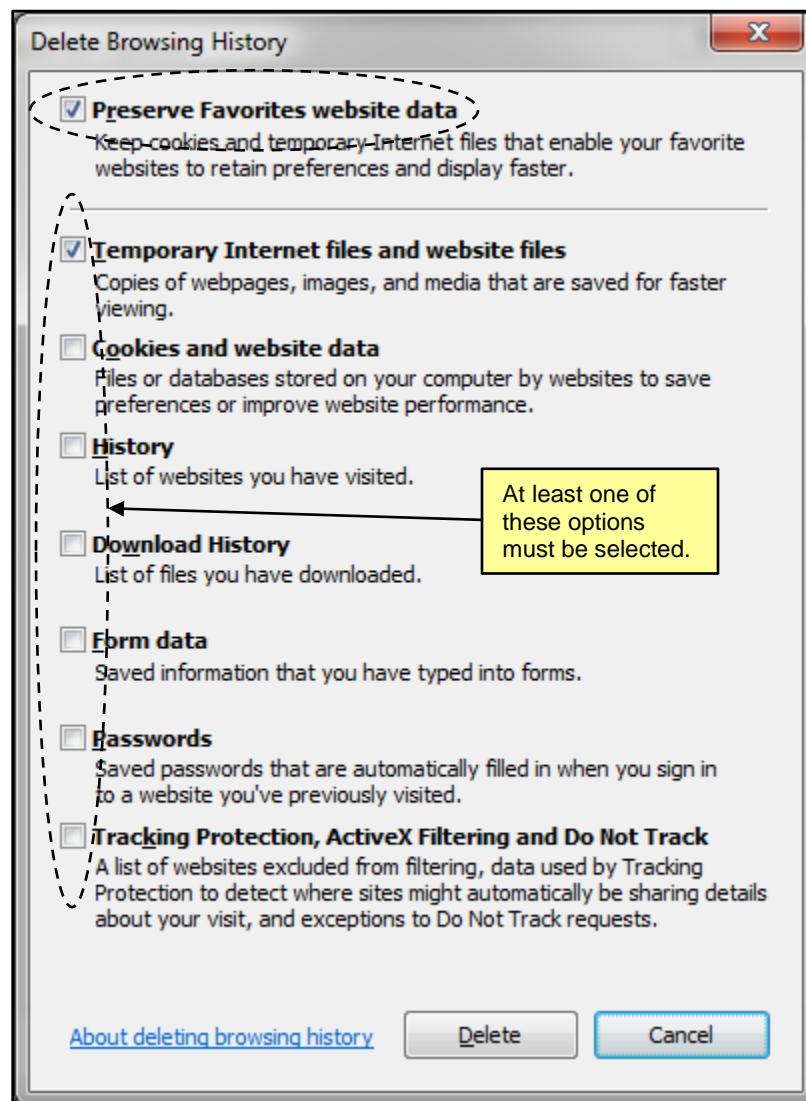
Delete Browsing History

X

Preserve Favorites website data
Keep cookies and temporary Internet files that enable your favorite websites to retain preferences and display faster.

Temporary Internet files and website files
Copies of webpages, images, and media that are saved for faster viewing.

Cookies and website data
Files or databases stored on your computer by websites to save preferences or improve website performance.

History
List of websites you have visited.

At least one of these options must be selected.

Download History
List of files you have downloaded.

Form data
Saved information that you have typed into forms.

Passwords
Saved passwords that are automatically filled in when you sign in to a website you've previously visited.

Tracking Protection, ActiveX Filtering and Do Not Track
A list of websites excluded from filtering, data used by Tracking Protection to detect where sites might automatically be sharing details about your visit, and exceptions to Do Not Track requests.

About deleting browsing history

Delete

Cancel